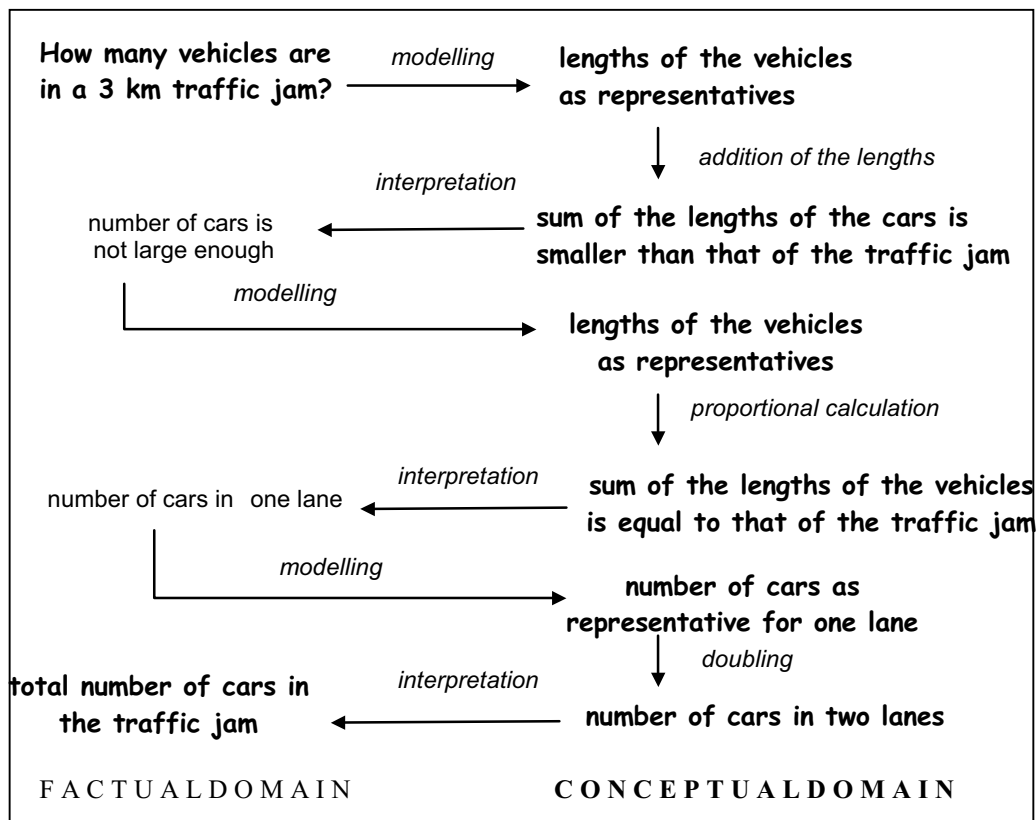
How many vehicles are in a 3 km traffic jam?

modelling

lengths of the vehicles as representatives

addition of the lengths

interpretation

number of cars is not large enough

sum of the lengths of the cars is smaller than that of the traffic jam

modelling

lengths of the vehicles as representatives

proportional calculation

interpretation

number of cars in one lane

sum of the lengths of the vehicles is equal to that of the traffic jam

modelling

number of cars as representative for one lane

doubling

interpretation

total number of cars in the traffic jam

number of cars in two lanes

F A C T U A L D O M A I N

C O N C E P T U A L D O M A I N